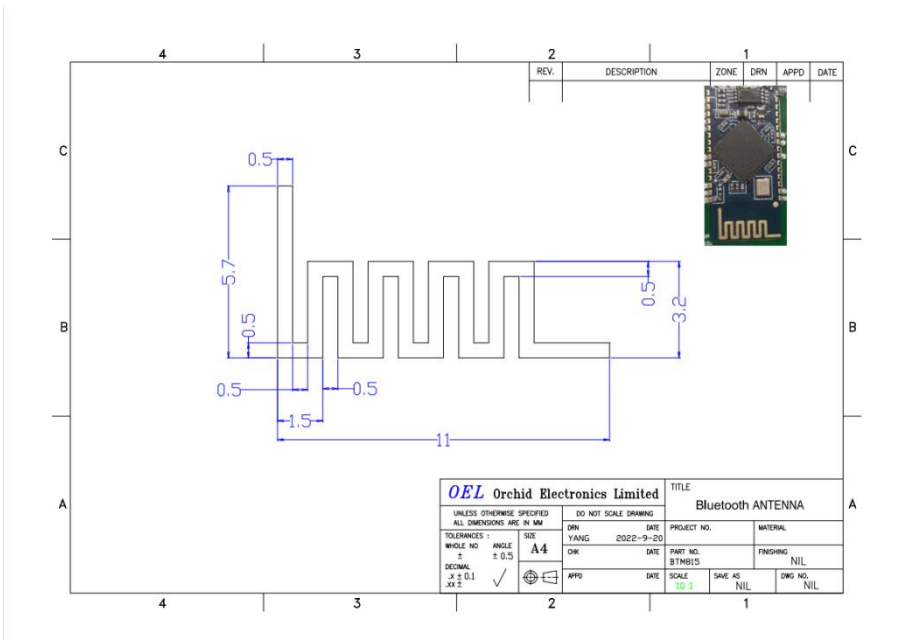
4 3 2 1

| REV. | DESCRIPTION | ZONE | DRN | APPD | DATE |
|---|---|---|---|---|---|

C

0.5
5.7
0.5
0.5
0.5
1.5
11
0.5
3.2

B

A

OEL Orchid Electronics Limited

UNLESS OTHERWISE SPECIFIED ALL DIMENSIONS ARE IN MM

DO NOT SCALE DRAWING

TOLERANCES :
WHOLE NO ±
ANGLE ± 0.5
DECIMAL .X ± 0.1 .XX ±

SIZE A4

DRN YANG DATE 2022-9-20
CHK DATE
APPD DATE

TITLE
Bluetooth ANTENNA

PROJECT NO.
MATERIAL
PART NO. BTM815
FINISHING NIL
SCALE 10:1
SAVE AS NIL
DWG NO. NIL

4 3 2 1